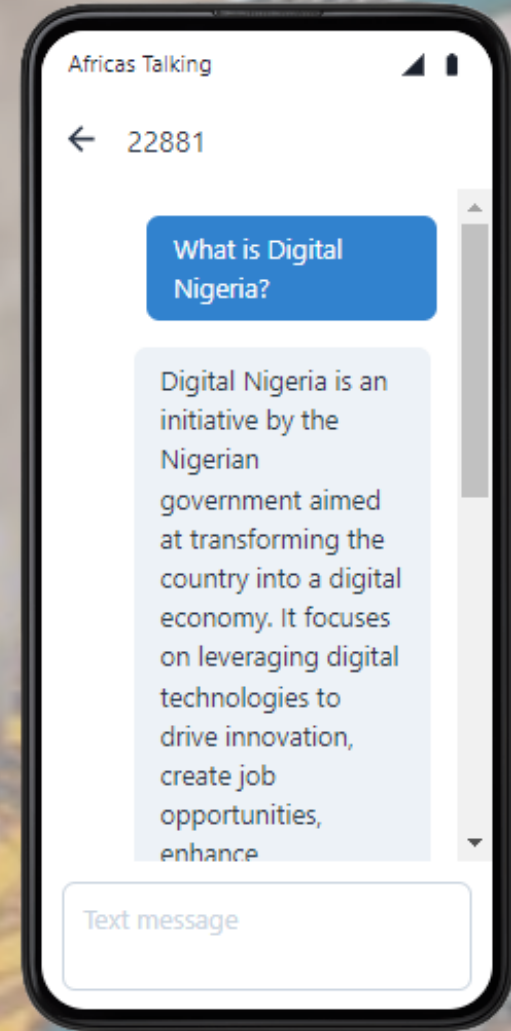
Africas Talking

22881

What is Digital Nigeria?

Digital Nigeria is an initiative by the Nigerian government aimed at transforming the country into a digital economy. It focuses on leveraging digital technologies to drive innovation, create job opportunities, enhance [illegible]

Text message